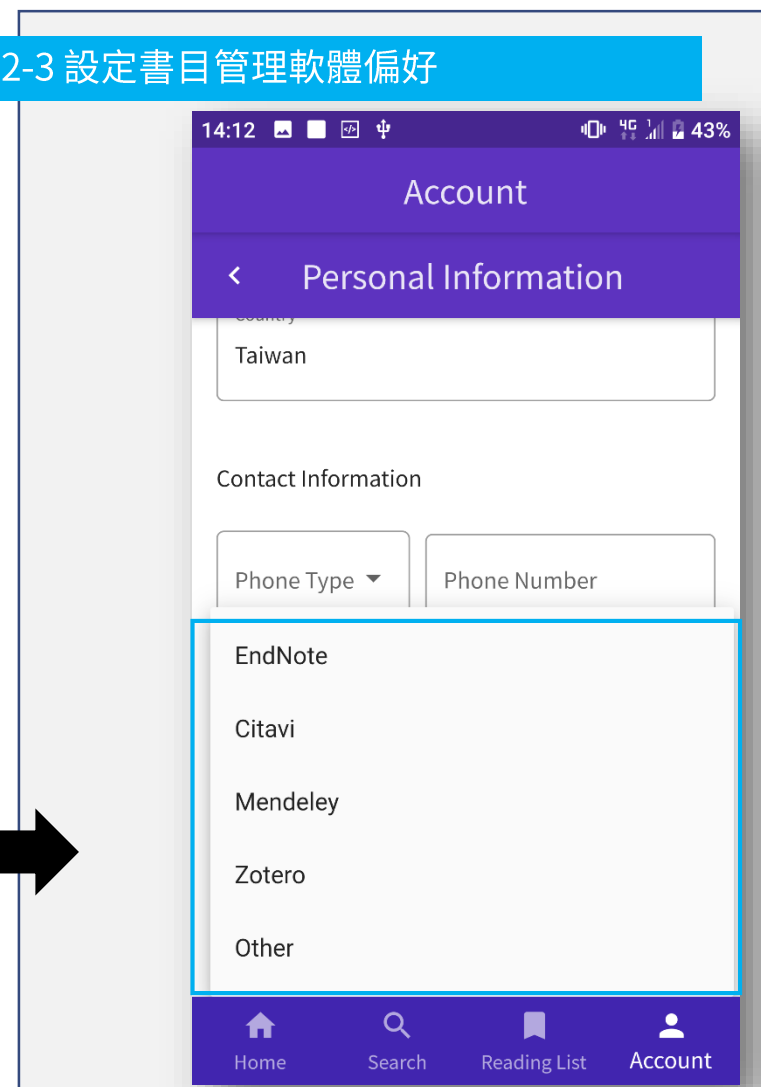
2-3 設定書目管理軟體偏好

14:12 43%

Account

Personal Information

Country

Taiwan

Contact Information

Phone Type

Phone Number

EndNote

Citavi

Mendeley

Zotero

Other

Home

Search

Reading List

Account